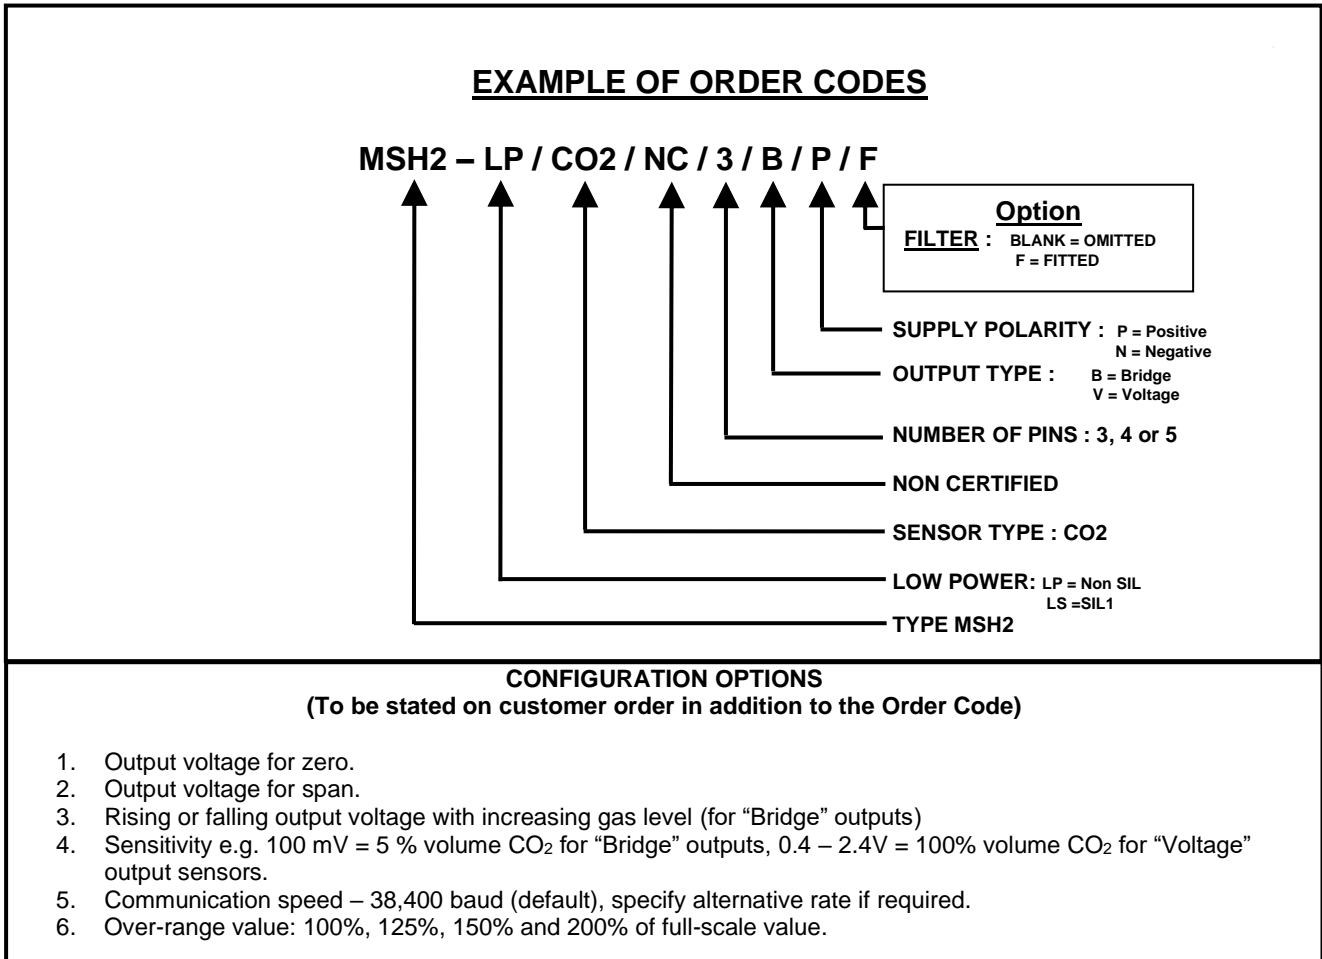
EXAMPLE OF ORDER CODES

MSH2 – LP / CO2 / NC / 3 / B / P / F

Option
FILTER : BLANK = OMITTED
F = FITTED

SUPPLY POLARITY : P = Positive
N = Negative

OUTPUT TYPE : B = Bridge
V = Voltage

NUMBER OF PINS : 3, 4 or 5

NON CERTIFIED

SENSOR TYPE : CO2

LOW POWER: LP = Non SIL
LS =SIL1

TYPE MSH2

CONFIGURATION OPTIONS
(To be stated on customer order in addition to the Order Code)

1. Output voltage for zero.
2. Output voltage for span.
3. Rising or falling output voltage with increasing gas level (for “Bridge” outputs)
4. Sensitivity e.g. 100 mV = 5 % volume $CO_2$ for “Bridge” outputs, 0.4 – 2.4V = 100% volume $CO_2$ for “Voltage” output sensors.
5. Communication speed – 38,400 baud (default), specify alternative rate if required.
6. Over-range value: 100%, 125%, 150% and 200% of full-scale value.